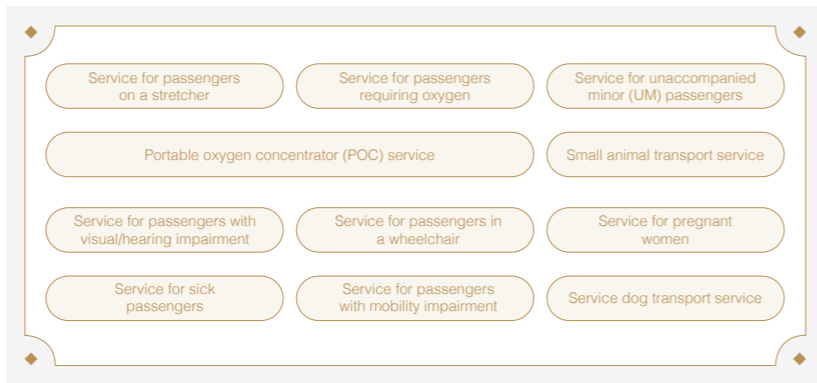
Service for passengers on a stretcher

Service for passengers requiring oxygen

Service for unaccompanied minor (UM) passengers

Portable oxygen concentrator (POC) service

Small animal transport service

Service for passengers with visual/hearing impairment

Service for passengers in a wheelchair

Service for pregnant women

Service for sick passengers

Service for passengers with mobility impairment

Service dog transport service